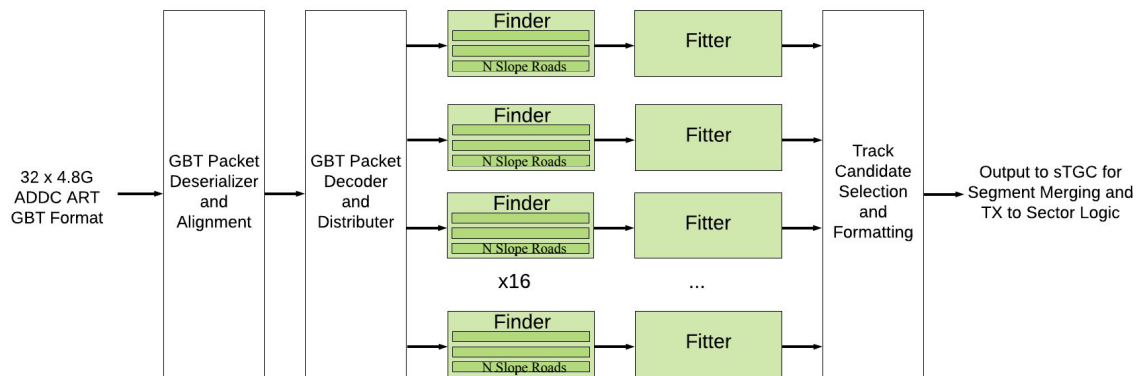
32 x 4.8G
ADDC ART
GBT Format

GBT Packet
Deserializer
and
Alignment

GBT Packet
Decoder
and
Distributer

Finder
N Slope Roads

Fitter

Finder
N Slope Roads

Fitter

Finder
N Slope Roads

Fitter

x16

...

Finder
N Slope Roads

Fitter

Track
Candidate
Selection
and
Formatting

Output to sTGC for
Segment Merging and
TX to Sector Logic